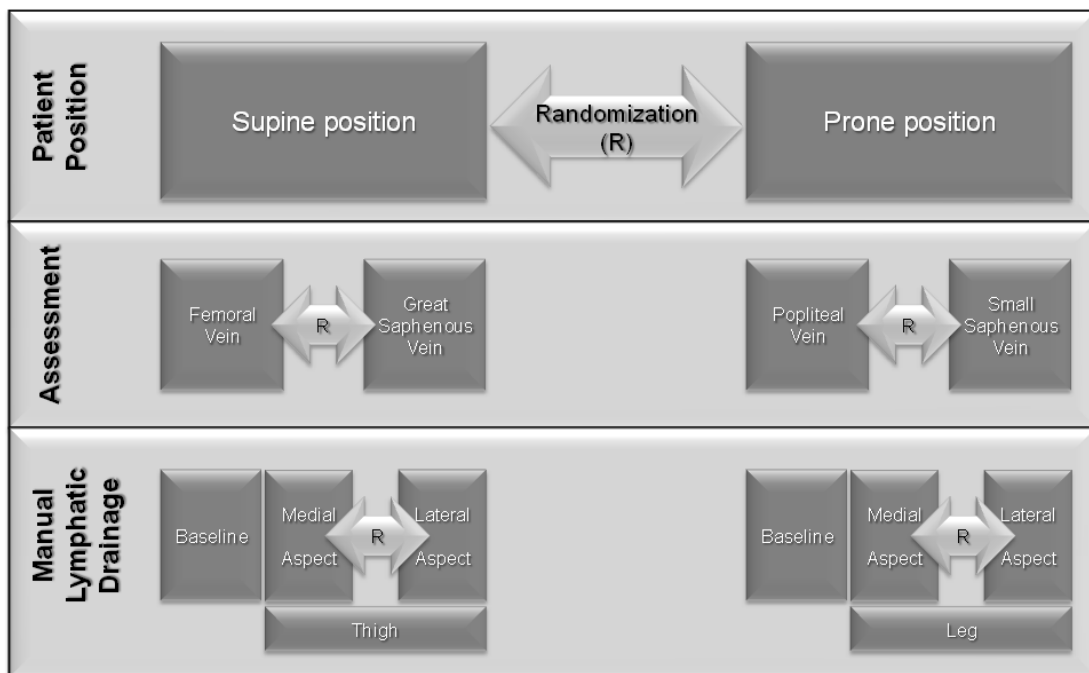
Patient Position

Supine position

Randomization (R)

Prone position

Assessment

Femoral Vein

R

Great Saphenous Vein

Popliteal Vein

R

Small Saphenous Vein

Manual Lymphatic Drainage

Baseline

Medial Aspect

R

Lateral Aspect

Thigh

Baseline

Medial Aspect

R

Lateral Aspect

Leg